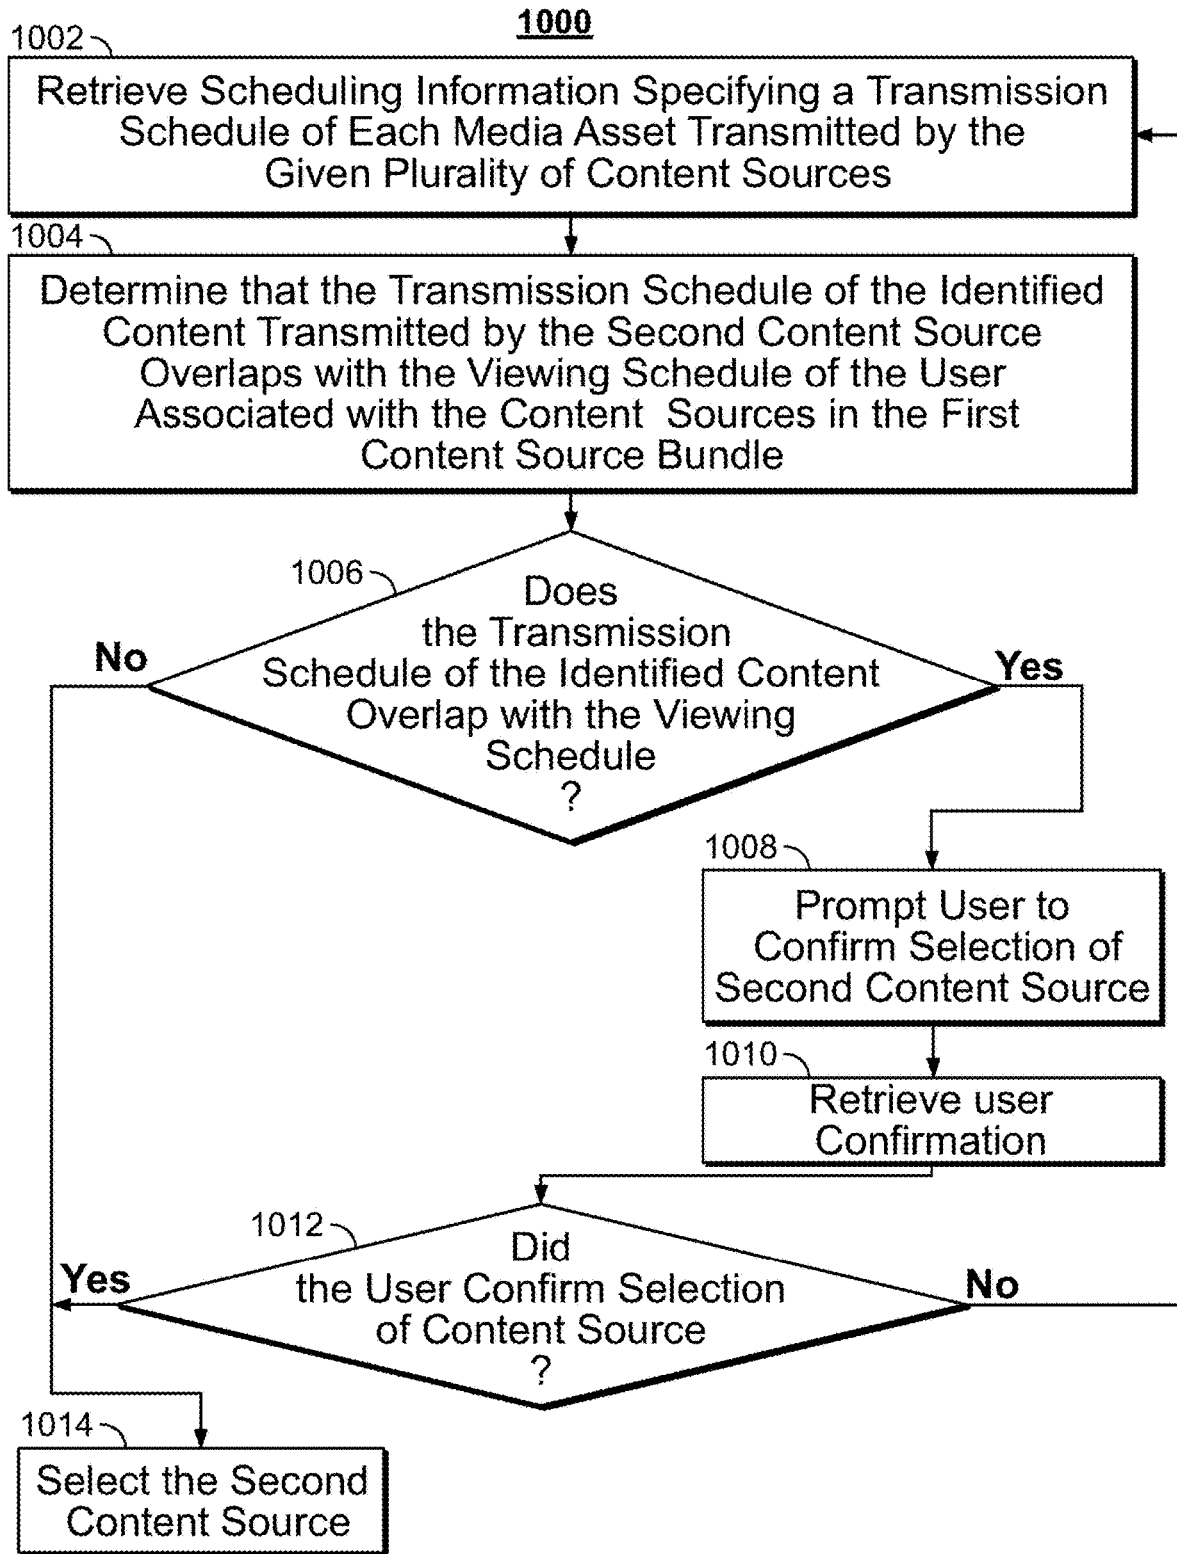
1000

1002

Retrieve Scheduling Information Specifying a Transmission Schedule of Each Media Asset Transmitted by the Given Plurality of Content Sources

1004

Determine that the Transmission Schedule of the Identified Content Transmitted by the Second Content Source Overlaps with the Viewing Schedule of the User Associated with the Content Sources in the First Content Source Bundle

1006

Does the Transmission Schedule of the Identified Content Overlap with the Viewing Schedule ?

No

Yes

1008

Prompt User to Confirm Selection of Second Content Source

1010

Retrieve user Confirmation

1012

Did the User Confirm Selection of Content Source ?

Yes

No

1014

Select the Second Content Source